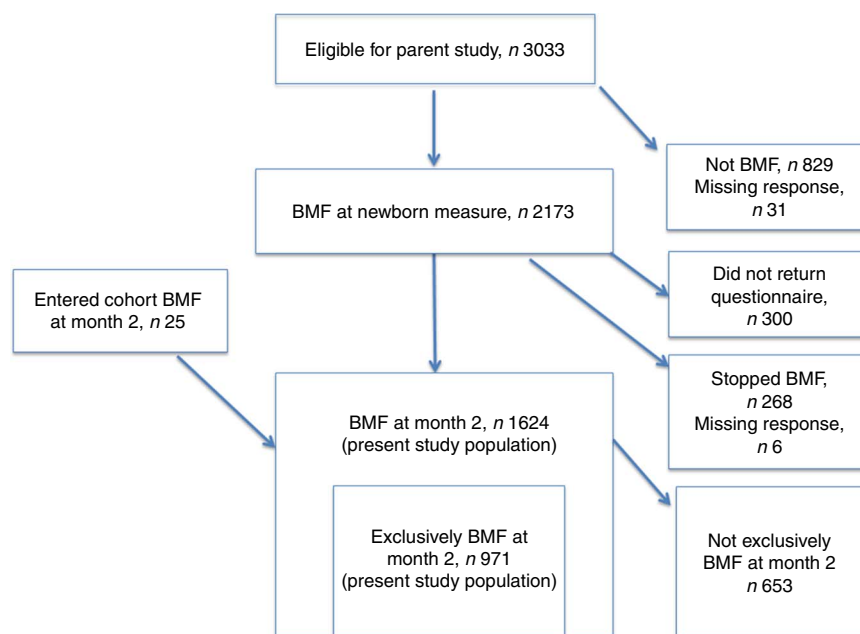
Eligible for parent study, *n* 3033

Not BMF, *n* 829
Missing response, *n* 31

BMF at newborn measure, *n* 2173

Entered cohort BMF at month 2, *n* 25

Did not return questionnaire, *n* 300

Stopped BMF, *n* 268
Missing response, *n* 6

BMF at month 2, *n* 1624 (present study population)

Exclusively BMF at month 2, *n* 971 (present study population)

Not exclusively BMF at month 2 *n* 653